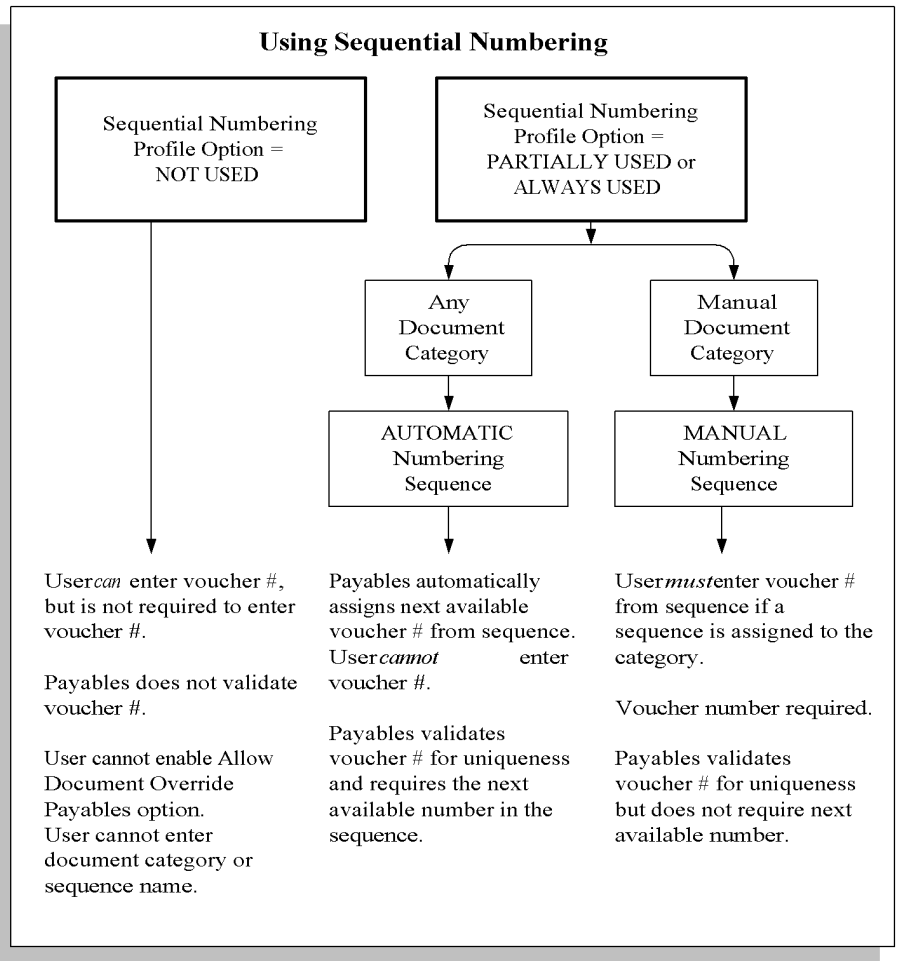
**Using Sequential Numbering**

Sequential Numbering Profile Option = NOT USED

Sequential Numbering Profile Option = PARTIALLY USED or ALWAYS USED

Any Document Category

Manual Document Category

AUTOMATIC Numbering Sequence

MANUAL Numbering Sequence

User*can* enter voucher #, but is not required to enter voucher #.

Payables does not validate voucher #.

User cannot enable Allow Document Override Payables option.
User cannot enter document category or sequence name.

Payables automatically assigns next available voucher # from sequence. User*cannot* enter voucher #.

Payables validates voucher # for uniqueness and requires the next available number in the sequence.

User***must***enter voucher # from sequence if a sequence is assigned to the category.

Voucher number required.

Payables validates voucher # for uniqueness but does not require next available number.